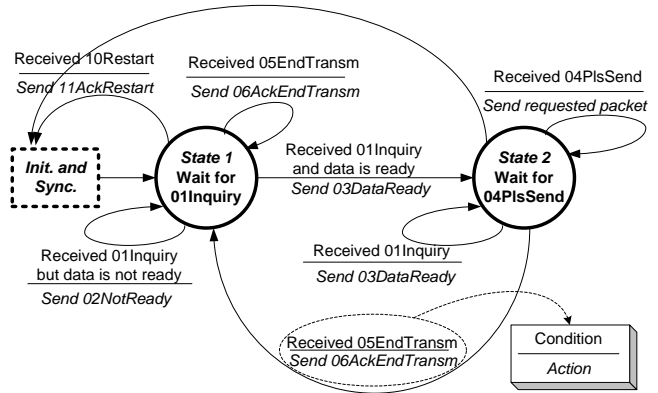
Received 10Restart
Send 11AckRestart

Received 05EndTransm
Send 06AckEndTransm

Received 04PlsSend
Send requested packet

Init. and Sync.

State 1
Wait for 01Inquiry

Received 01Inquiry and data is ready
Send 03DataReady

State 2
Wait for 04PlsSend

Received 01Inquiry but data is not ready
Send 02NotReady

Received 01Inquiry
Send 03DataReady

Received 05EndTransm
Send 06AckEndTransm

Condition
Action